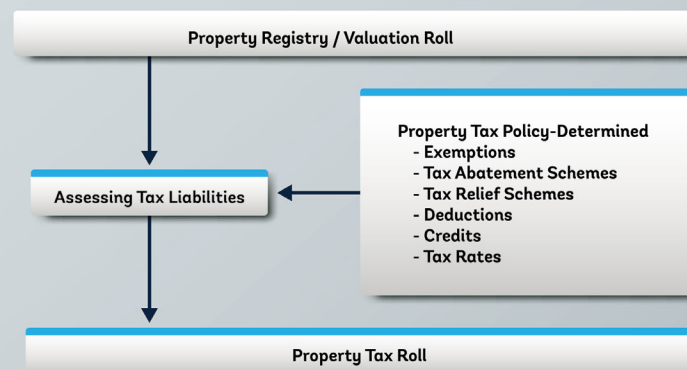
Property Registry / Valuation Roll

Assessing Tax Liabilities

Property Tax Policy-Determined
- Exemptions
- Tax Abatement Schemes
- Tax Relief Schemes
- Deductions
- Credits
- Tax Rates

Property Tax Roll